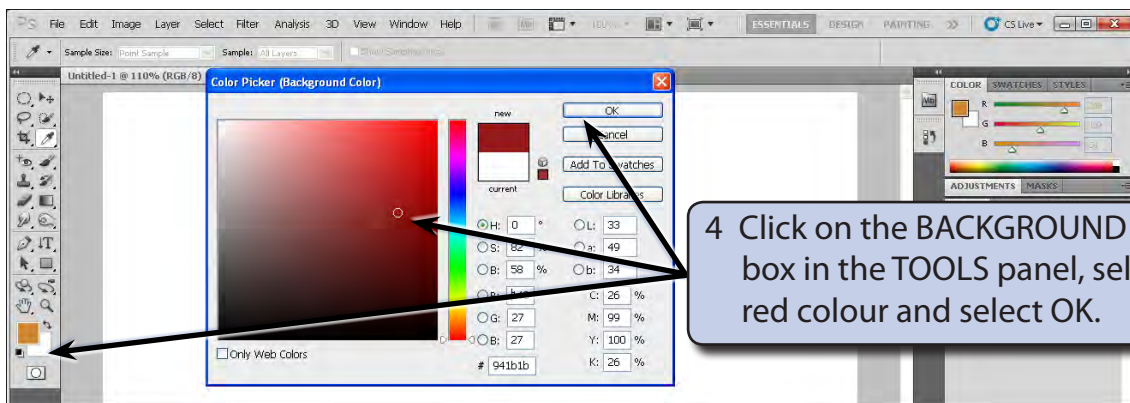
PS File Edit Image Layer Select Filter Analysis 3D View Window Help

ESSENTIALS DESIGN PAINTING >> CS Live

Sample Size: Point Sample Sample: All Layers

Untitled-1 @ 110% (RGB/8)

Color Picker (Background Color)

new

current

OK

Cancel

Add To Swatches

Color Libraries

H: 0 °

S: 82 %

B: 58 %

R: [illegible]

G: 27

B: 27

L: 33

a: 49

b: 34

C: 26 %

M: 99 %

Y: 100 %

K: 26 %

# 941b1b

Only Web Colors

COLOR SWATCHES STYLES

R

G

B

ADJUSTMENTS MASKS

4 Click on the BACKGROUND box in the TOOLS panel, sel red colour and select OK.